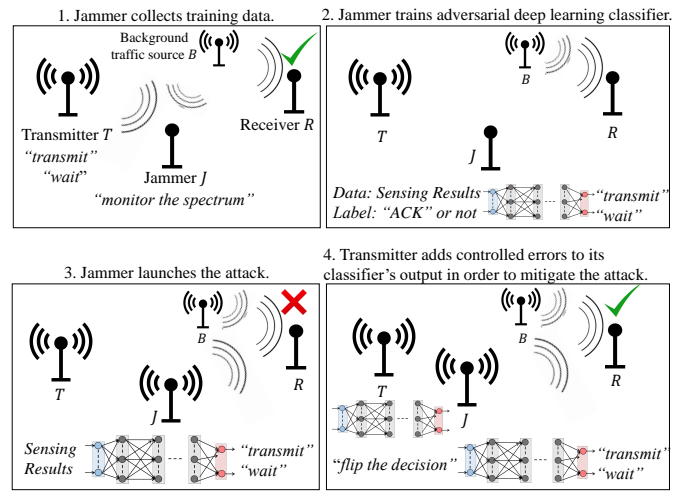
1. Jammer collects training data.

Background traffic source $B$

Transmitter $T$
"transmit"
"wait"

Receiver $R$

Jammer $J$
"monitor the spectrum"

2. Jammer trains adversarial deep learning classifier.

$B$

$T$

$R$

$J$

Data: Sensing Results
Label: "ACK" or not
"transmit"
"wait"

3. Jammer launches the attack.

$B$

$T$

$R$

$J$

Sensing Results
"transmit"
"wait"

4. Transmitter adds controlled errors to its classifier's output in order to mitigate the attack.

$B$

$T$

$R$

$J$

"flip the decision"
"transmit"
"wait"